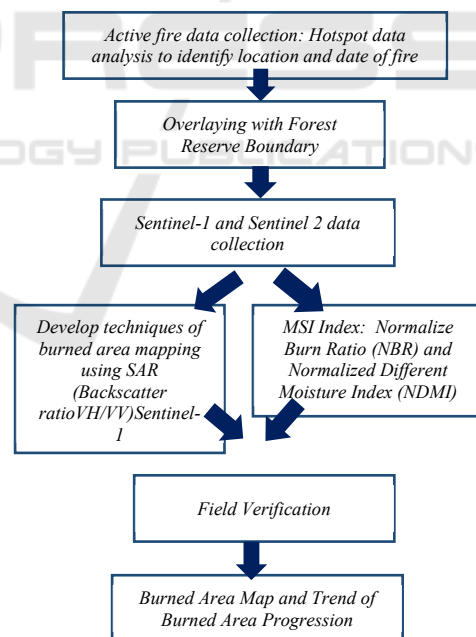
Active fire data collection: Hotspot data analysis to identify location and date of fire

Overlaying with Forest Reserve Boundary

Sentinel-1 and Sentinel 2 data collection

Develop techniques of burned area mapping using SAR (Backscatter ratioVH/VV)Sentinel-1

MSI Index: Normalize Burn Ratio (NBR) and Normalized Different Moisture Index (NDMI)

Field Verification

Burned Area Map and Trend of Burned Area Progression